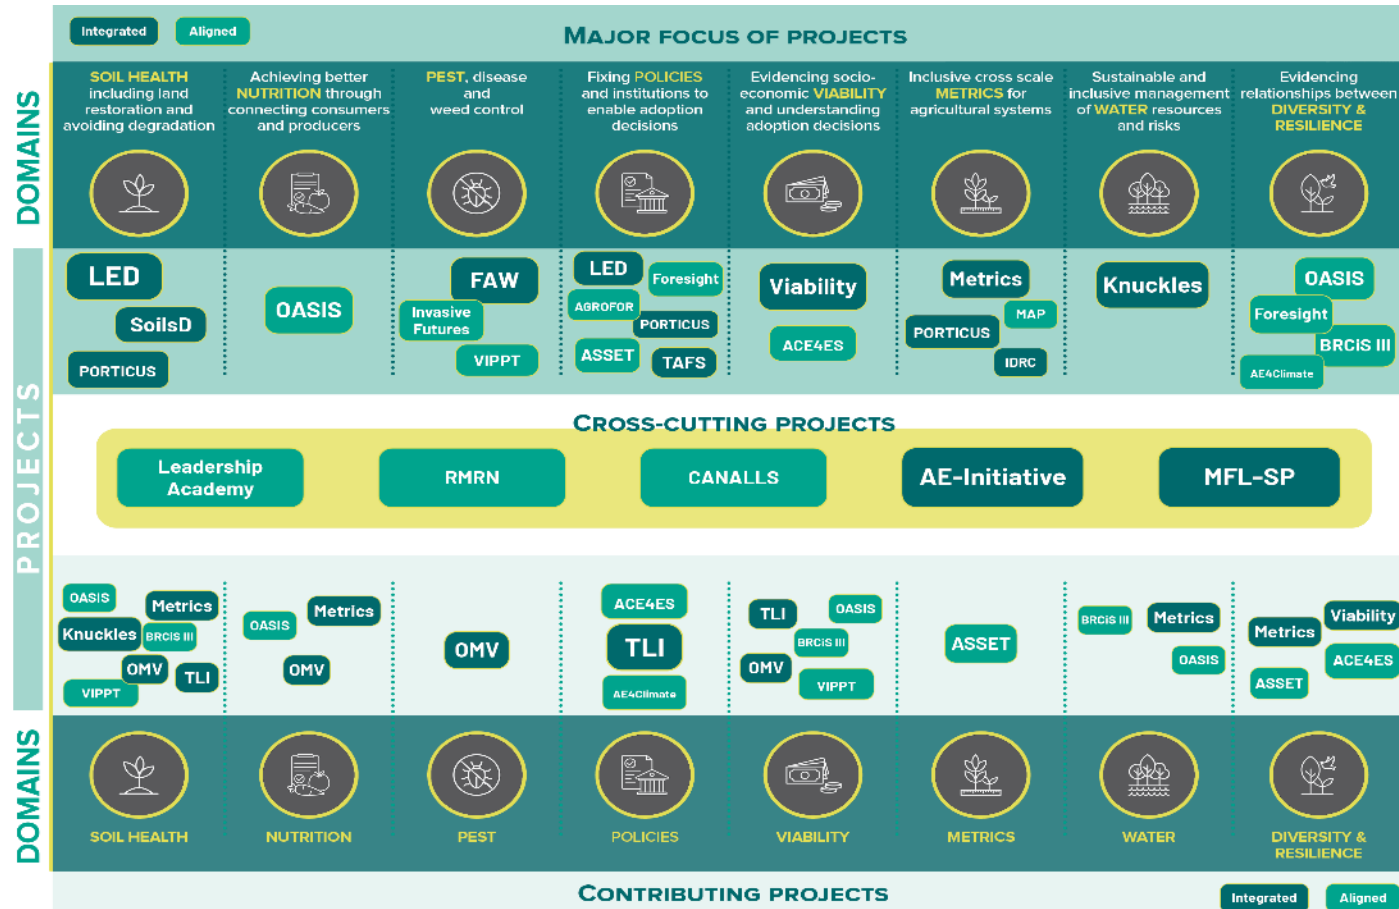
Integrated Aligned

MAJOR FOCUS OF PROJECTS

DOMAINS

SOIL HEALTH including land restoration and avoiding degradation

Achieving better NUTRITION through connecting consumers and producers

PEST, disease and weed control

Fixing POLICIES and institutions to enable adoption decisions

Evidencing socio-economic VIABILITY and understanding adoption decisions

Inclusive cross scale METRICS for agricultural systems

Sustainable and inclusive management of WATER resources and risks

Evidencing relationships between DIVERSITY & RESILIENCE

PROJECTS

LED SoilsD PORTICUS

OASIS

FAW Invasive Futures VIPPT

LED Foresight AGROFOR PORTICUS ASSET TAFS

Viability ACE4ES

Metrics MAP PORTICUS IDRC

Knuckles

OASIS Foresight BRCIS III AE4Climate

CROSS-CUTTING PROJECTS

Leadership Academy

RMRN

CANALLS

AE-Initiative

MFL-SP

OASIS Metrics Knuckles BRCIS III OMV TLI VIPPT

OASIS Metrics OMV

OMV

ACE4ES TLI AE4Climate

TLI OASIS BRCIS III OMV VIPPT

ASSET

BRCIS III Metrics OASIS

Metrics Viability ACE4ES ASSET

DOMAINS

SOIL HEALTH

NUTRITION

PEST

POLICIES

VIABILITY

METRICS

WATER

DIVERSITY & RESILIENCE

CONTRIBUTING PROJECTS

Integrated Aligned